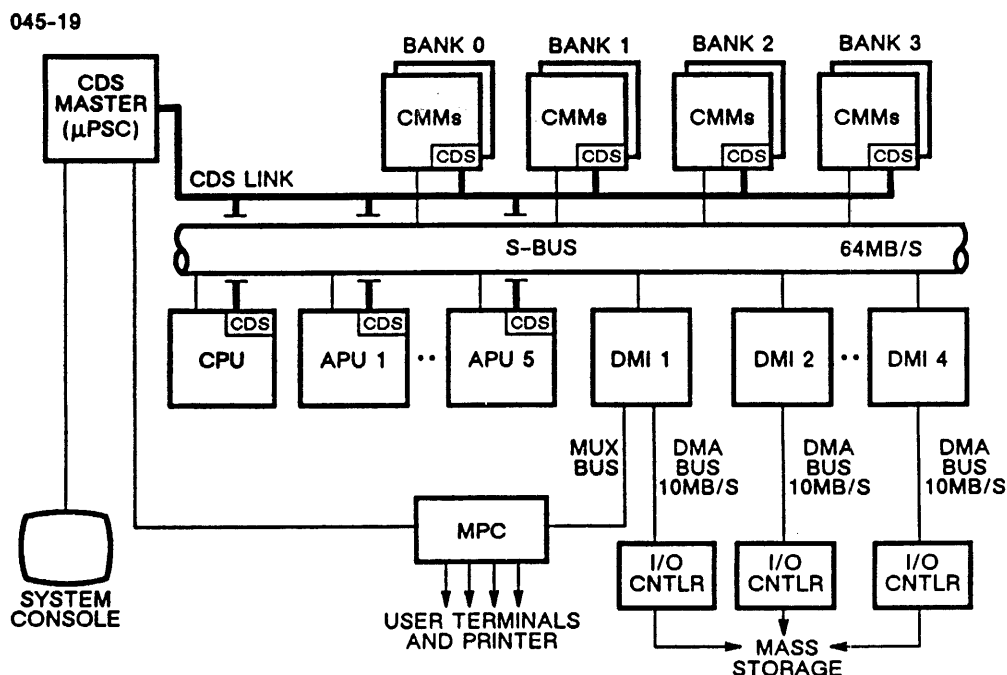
045-19

CDS MASTER ($\mu$PSC)

BANK 0
CMMs
CDS

BANK 1
CMMs
CDS

BANK 2
CMMs
CDS

BANK 3
CMMs
CDS

CDS LINK

S-BUS
64MB/S

CDS
CPU

CDS
APU 1

··

CDS
APU 5

DMI 1

DMI 2

··

DMI 4

MUX BUS

DMA BUS 10MB/S

DMA BUS 10MB/S

DMA BUS 10MB/S

MPC

I/O CNTLR

I/O CNTLR

I/O CNTLR

SYSTEM CONSOLE

USER TERMINALS AND PRINTER

MASS STORAGE